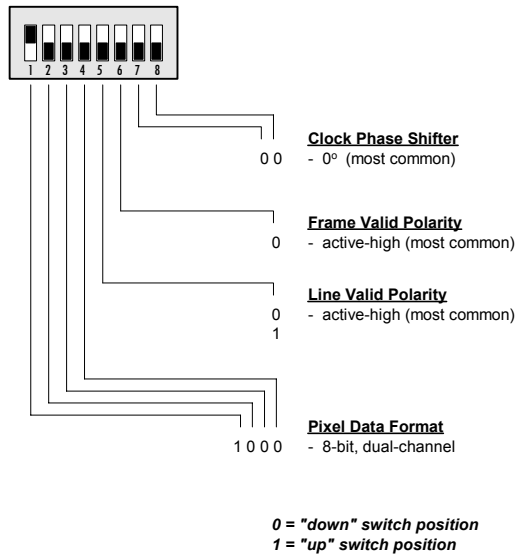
1 2 3 4 5 6 7 8

Clock Phase Shifter
0 0 - $0^o$ (most common)

Frame Valid Polarity
0 - active-high (most common)

Line Valid Polarity
0 - active-high (most common)
1

Pixel Data Format
1 0 0 0 - 8-bit, dual-channel

0 = "down" switch position
1 = "up" switch position